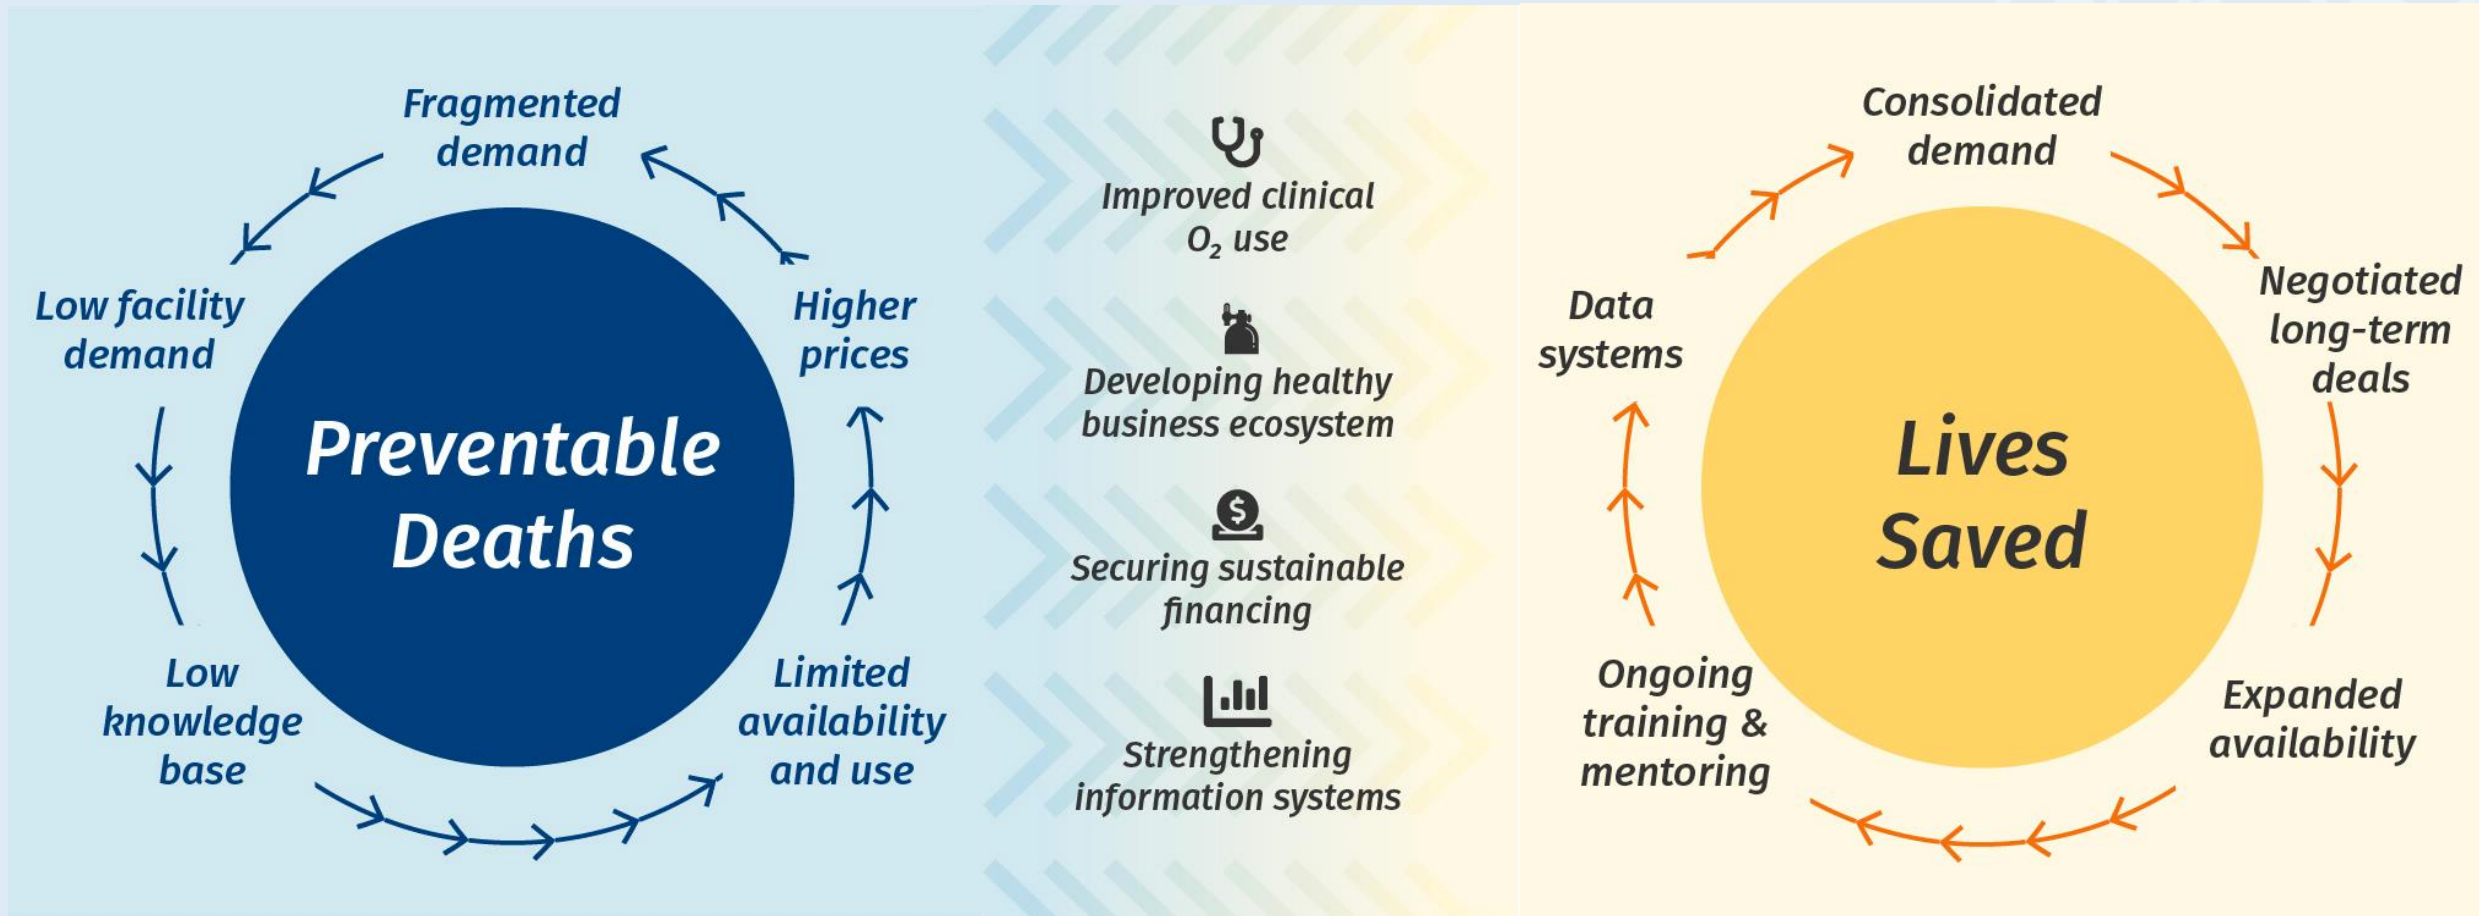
Fragmented demand

Higher prices

Limited availability and use

Low knowledge base

Low facility demand

Preventable Deaths

Improved clinical $O_2$ use

Developing healthy business ecosystem

Securing sustainable financing

Strengthening information systems

Consolidated demand

Negotiated long-term deals

Expanded availability

Ongoing training & mentoring

Data systems

Lives Saved